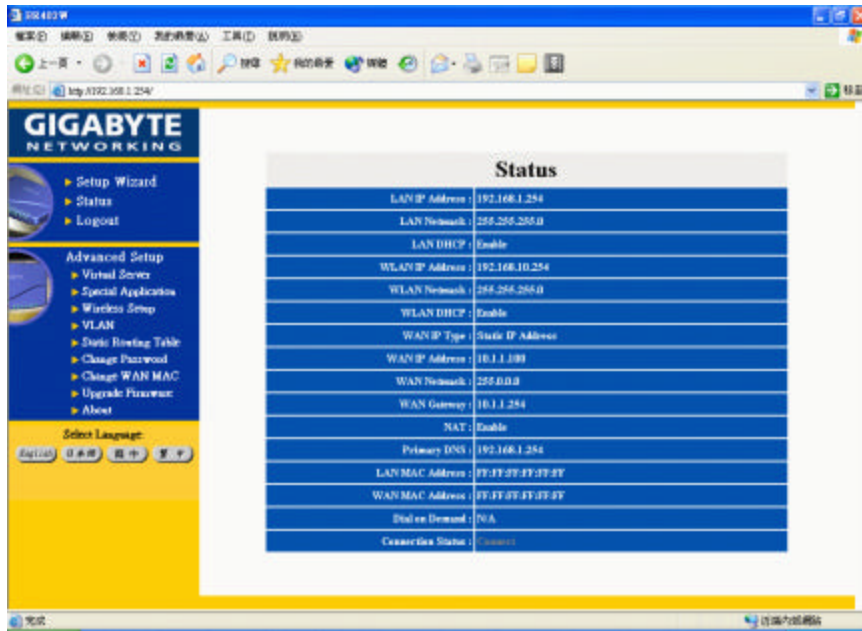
GIGABYTE
NETWORKING

Setup Wizard
Status
Logout

Advanced Setup
Virtual Server
Special Application
Wireless Setup
VLAN
Static Routing Table
Change Password
Change WAN MAC
Upgrade Firmware
About

Select Language:
English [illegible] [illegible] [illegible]

Status

| | |
|---|---|
| LAN IP Address : | 192.168.1.254 |
| LAN Netmask : | 255.255.255.0 |
| LAN DHCP : | Enable |
| WLAN IP Address : | 192.168.10.254 |
| WLAN Netmask : | 255.255.255.0 |
| WLAN DHCP : | Enable |
| WAN IP Type : | Static IP Address |
| WAN IP Address : | 10.1.1.100 |
| WAN Netmask : | 255.0.0.0 |
| WAN Gateway : | 10.1.1.254 |
| NAT : | Enable |
| Primary DNS : | 192.168.1.254 |
| LAN MAC Address : | FF:FF:FF:FF:FF:FF |
| WAN MAC Address : | FF:FF:FF:FF:FF:FF |
| Dial on Demand : | N/A |
| Connection Status : | Connect |

http://192.168.1.254/